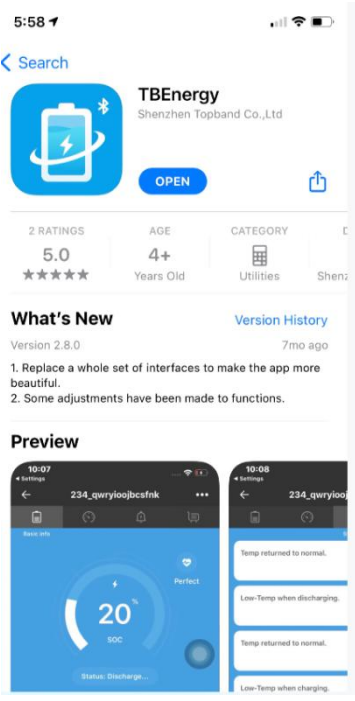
5:58

Search

TBEnergy
Shenzhen Topband Co.,Ltd

OPEN

2 RATINGS
5.0
★★★★★

AGE
4+
Years Old

CATEGORY
Utilities

D
Shenz

What's New
Version History

Version 2.8.0
7mo ago

1. Replace a whole set of interfaces to make the app more beautiful.
2. Some adjustments have been made to functions.

Preview

10:07
◂ Settings
234_qwryioojbcsfnk
Basic info
Perfect
20%
SOC
Status: Discharge...

10:08
◂ Settings
234_qwryioo
Temp returned to normal.
Low-Temp when discharging.
Temp returned to normal.
Low-Temp when charging.